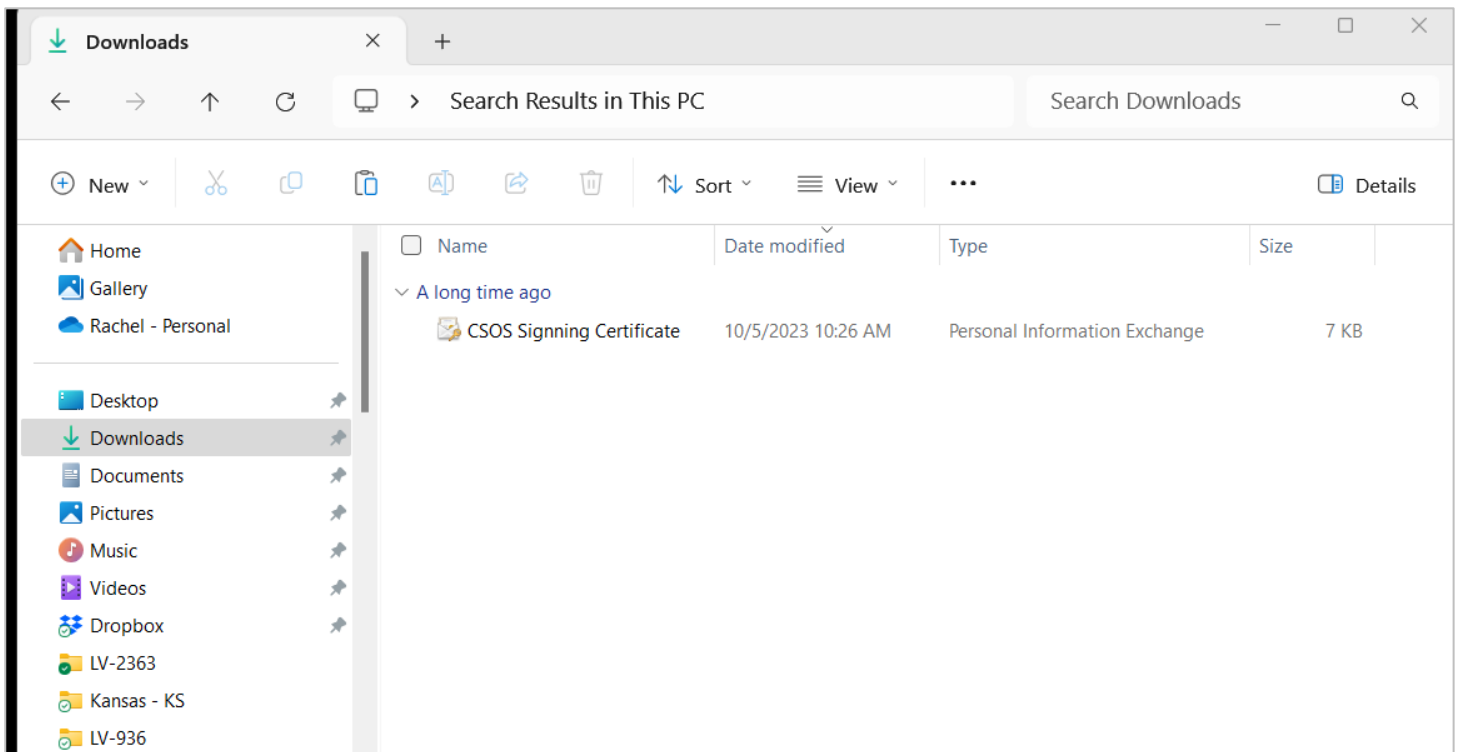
Downloads

Search Results in This PC

Search Downloads

New

Sort

View

...

Details

Home
Gallery
Rachel - Personal

Desktop
Downloads
Documents
Pictures
Music
Videos
Dropbox
LV-2363
Kansas - KS
LV-936

| Name | Date modified | Type | Size |
|---|---|---|---|
| A long time ago | | | |
| CSOS Signing Certificate | 10/5/2023 10:26 AM | Personal Information Exchange | 7 KB |